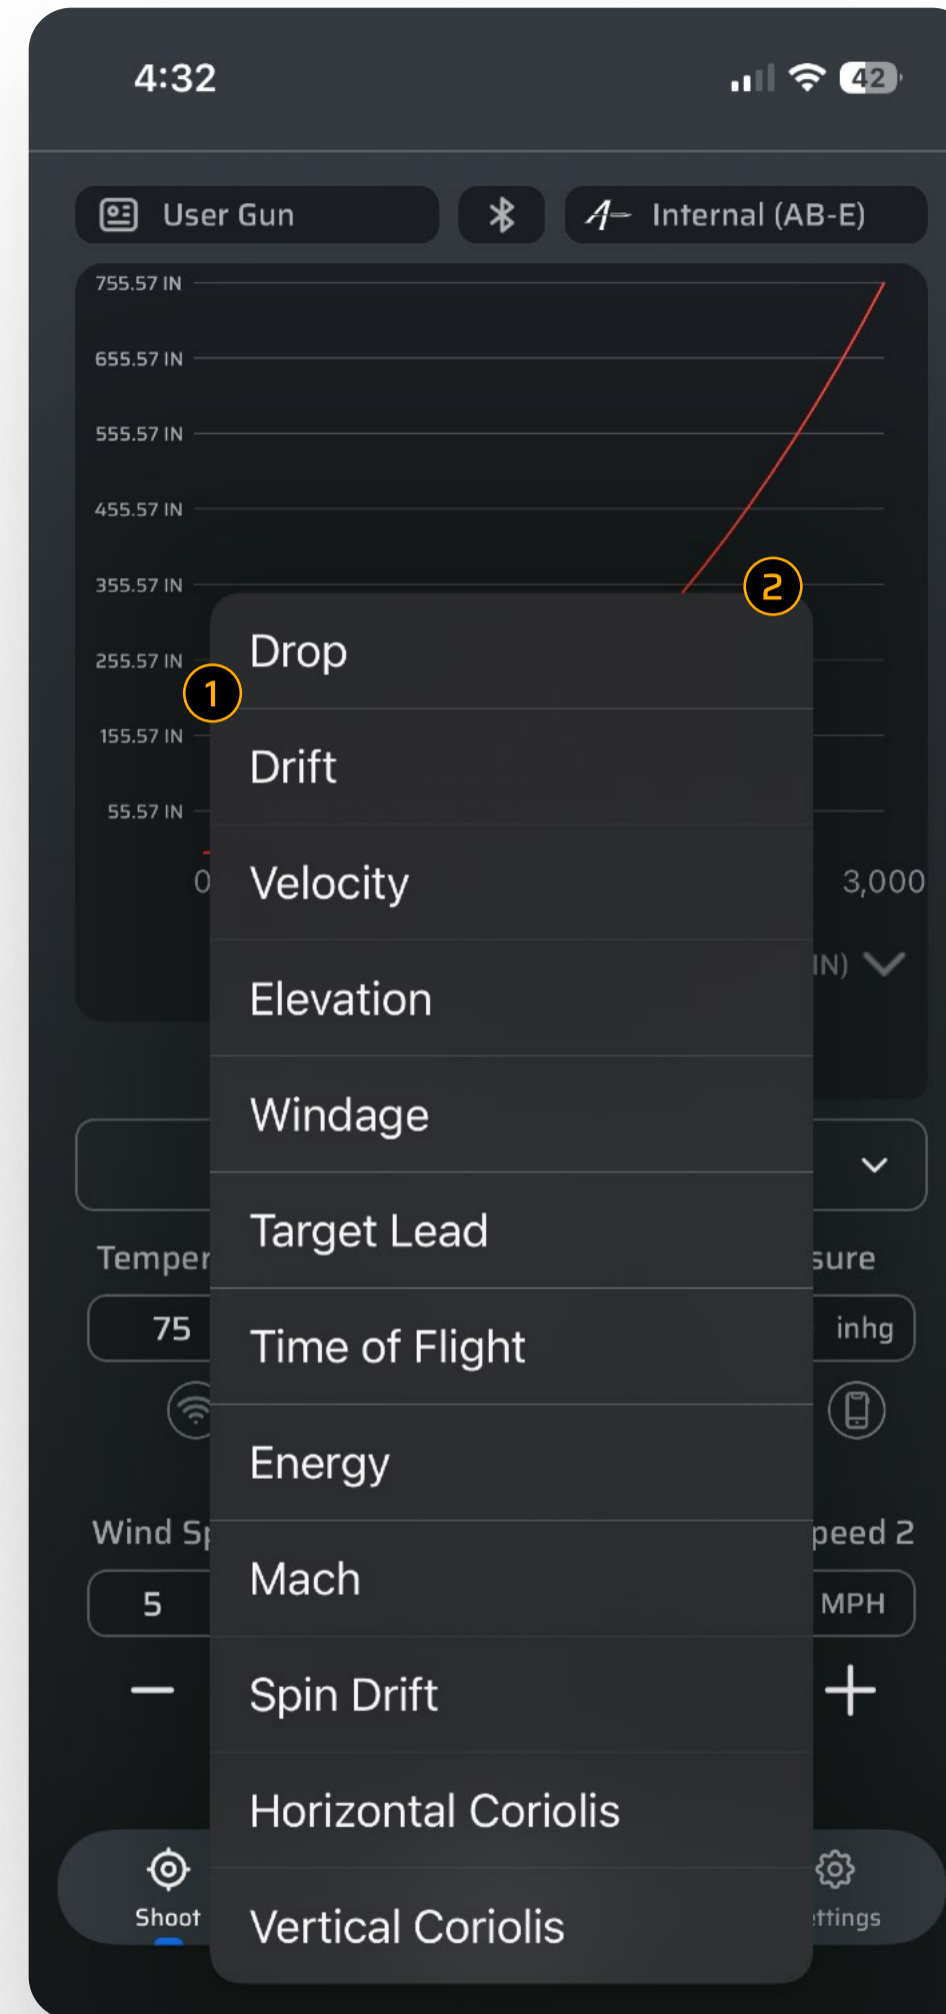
4:32

42

User Gun

Internal (AB-E)

755.57 IN
655.57 IN
555.57 IN
455.57 IN
355.57 IN
255.57 IN
155.57 IN
55.57 IN
0
3,000
IN)

2
1

Drop
Drift
Velocity
Elevation
Windage
Target Lead
Time of Flight
Energy
Mach
Spin Drift
Horizontal Coriolis
Vertical Coriolis

Temper
sure
75
inhg
Wind Sp
peed 2
5
MPH
—
+

Shoot
ttings